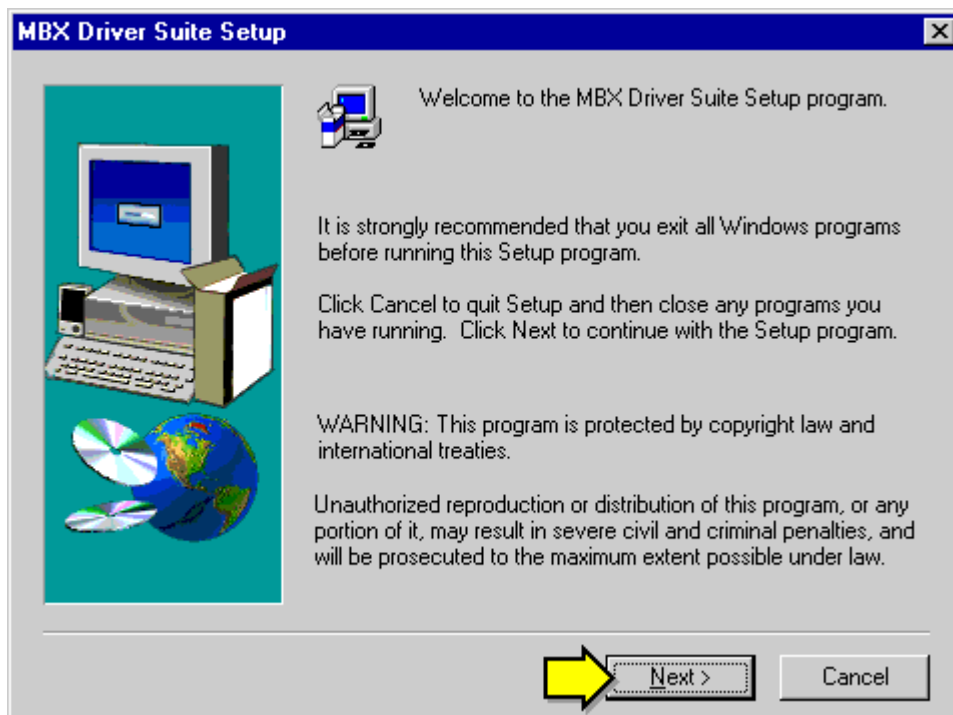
MBX Driver Suite Setup

Welcome to the MBX Driver Suite Setup program.

It is strongly recommended that you exit all Windows programs before running this Setup program.

Click Cancel to quit Setup and then close any programs you have running. Click Next to continue with the Setup program.

WARNING: This program is protected by copyright law and international treaties.

Unauthorized reproduction or distribution of this program, or any portion of it, may result in severe civil and criminal penalties, and will be prosecuted to the maximum extent possible under law.

Next >

Cancel